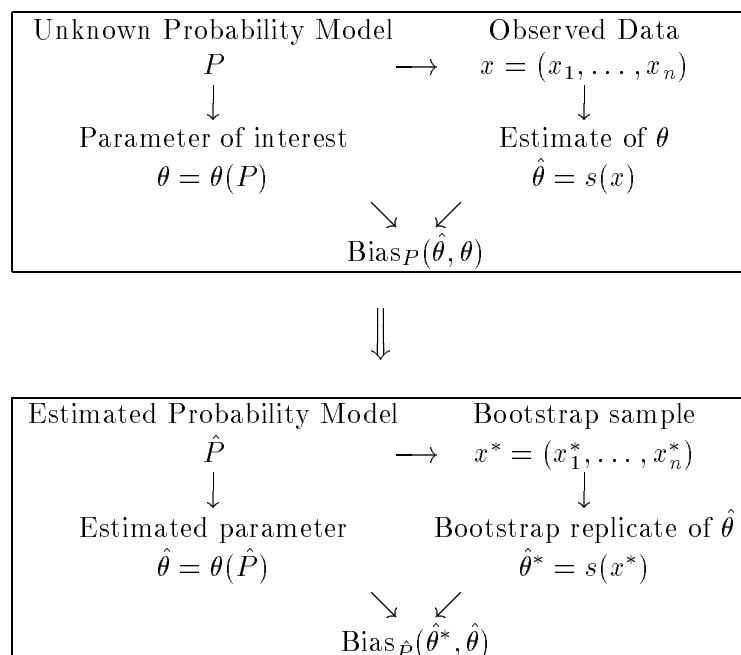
Unknown Probability Model

$P$

$\longrightarrow$

Observed Data

$x = (x_1, \ldots, x_n)$

$\downarrow$

$\downarrow$

Parameter of interest

$\theta = \theta(P)$

Estimate of $\theta$

$\hat{\theta} = s(x)$

$\searrow \swarrow$

$\text{Bias}_P(\hat{\theta}, \theta)$

$\Downarrow$

Estimated Probability Model

$\hat{P}$

$\longrightarrow$

Bootstrap sample

$x^* = (x_1^*, \ldots, x_n^*)$

$\downarrow$

$\downarrow$

Estimated parameter

$\hat{\theta} = \theta(\hat{P})$

Bootstrap replicate of $\hat{\theta}$

$\hat{\theta}^* = s(x^*)$

$\searrow \swarrow$

$\text{Bias}_{\hat{P}}(\hat{\theta}^*, \hat{\theta})$